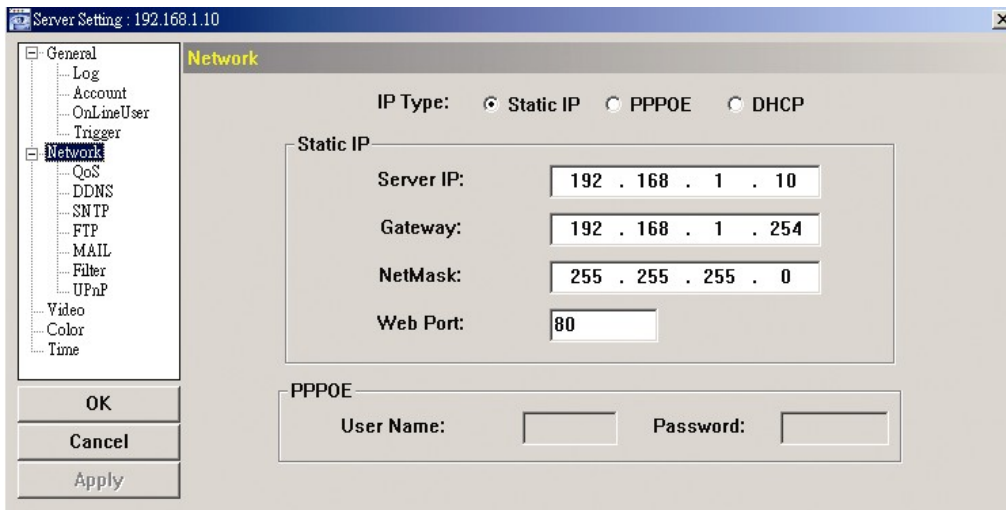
Server Setting : 192.168.1.10

×

General
Log
Account
OnLineUser
Trigger
Network
QoS
DDNS
SNTP
FTP
MAIL
Filter
UPnP
Video
Color
Time

OK
Cancel
Apply

Network

IP Type: Static IP PPPOE DHCP

Static IP

Server IP: 192 . 168 . 1 . 10

Gateway: 192 . 168 . 1 . 254

NetMask: 255 . 255 . 255 . 0

Web Port: 80

PPPOE

User Name: Password: